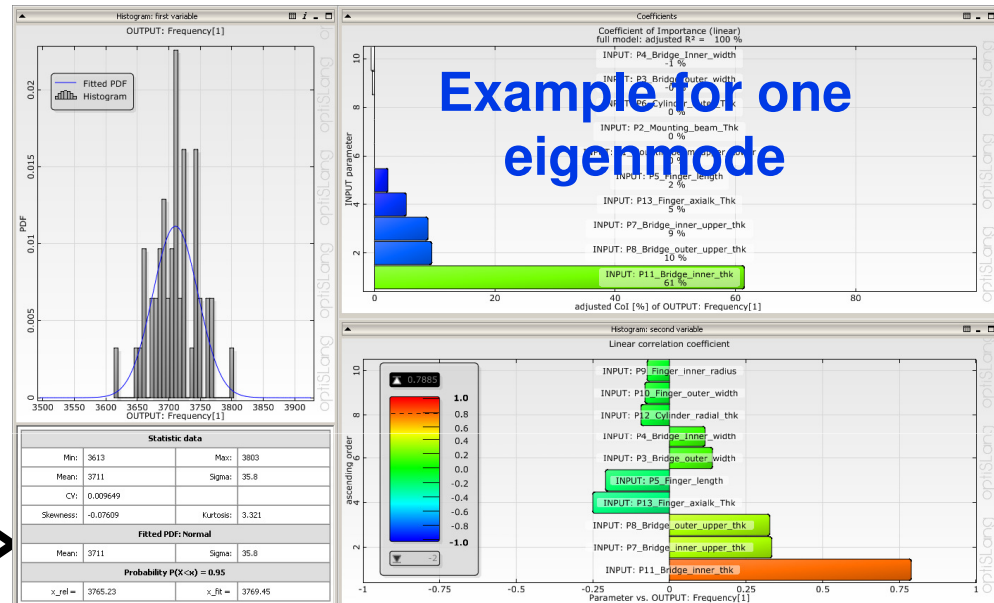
Histogram: first variable

OUTPUT: Frequency[1]

Fitted PDF
Histogram

PDF

0.02
0.015
0.01
0.005
0

3500 3550 3600 3650 3700 3750 3800 3850 3900

OUTPUT: Frequency[1]

optiSLang

| Statistic data | | | |
|---|---|---|---|
| Min: | 3613 | Max: | 3803 |
| Mean: | 3711 | Sigma: | 35.8 |
| CV: | 0.009649 | | |
| Skewness: | -0.07609 | Kurtosis: | 3.321 |
| Fitted PDF: Normal | | | |
| Mean: | 3711 | Sigma: | 35.8 |
| Probability P(X<x) = 0.95 | | | |
| x_rel = | 3765.23 | x_fit = | 3769.45 |

Coefficients

Coefficient of Importance (linear)
full model: adjusted R² = 100 %

Example for one eigenmode

INPUT parameter

INPUT: P4_Bridge_Inner_width -1 %
INPUT: P3_Bridge_outer_width -0
INPUT: P6_Cylinder_outer_Thk 0 %
INPUT: P2_Mounting_beam_Thk 0 %
INPUT: P5_Finger_length 2 %
INPUT: P13_Finger_axialk_Thk 5 %
INPUT: P7_Bridge_inner_upper_thk 9 %
INPUT: P8_Bridge_outer_upper_thk 10 %
INPUT: P11_Bridge_inner_thk 61 %

10
8
6
4
2

0 20 40 60 80

adjusted CoI [%] of OUTPUT: Frequency[1]

Histogram: second variable

Linear correlation coefficient

0.7885
1.0
0.8
0.6
0.4
0.2
0.0
-0.2
-0.4
-0.6
-0.8
-1.0
-2

ascending order

INPUT: P9_Finger_inner_radius
INPUT: P10_Finger_outer_width
INPUT: P12_Cylinder_radial_thk
INPUT: P4_Bridge_inner_width
INPUT: P3_Bridge_outer_width
INPUT: P5_Finger_length
INPUT: P13_Finger_axialk_Thk
INPUT: P8_Bridge_outer_upper_thk
INPUT: P7_Bridge_inner_upper_thk
INPUT: P11_Bridge_inner_thk

10
8
6
4
2

-1 -0.75 -0.5 -0.25 0 0.25 0.5 0.75 1

Parameter vs. OUTPUT: Frequency[1]

optiSLang